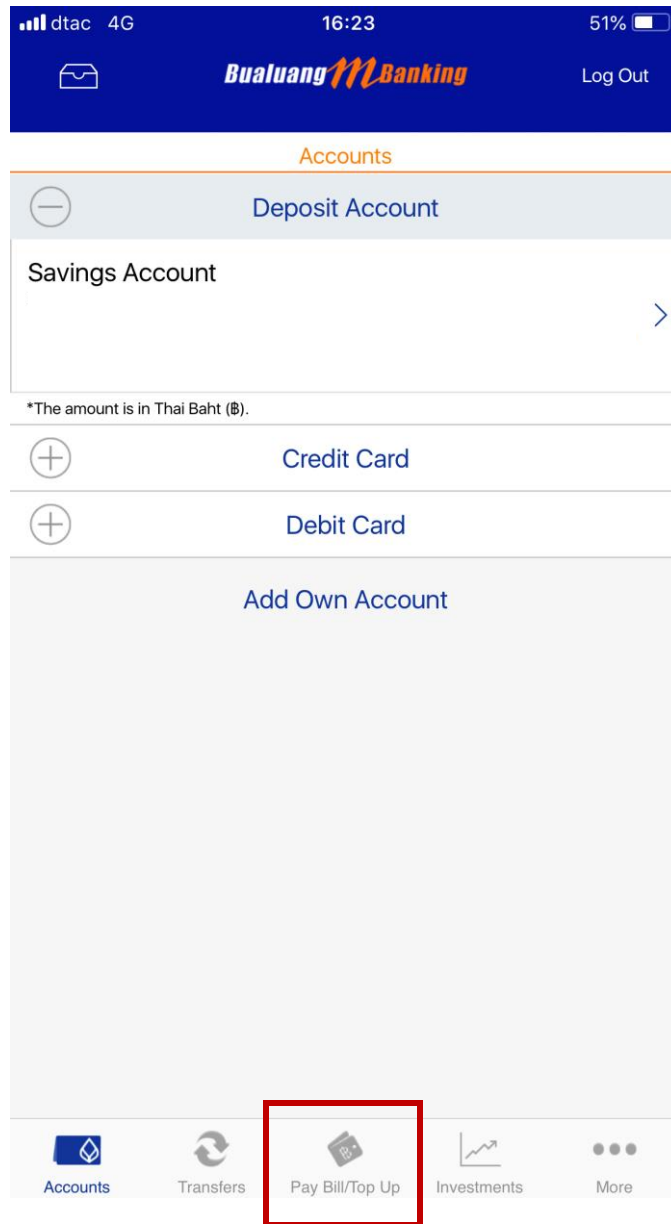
dtac 4G 16:23 51%

Bualuang mBanking Log Out

Accounts

Deposit Account

Savings Account

*The amount is in Thai Baht (฿).

Credit Card

Debit Card

Add Own Account

Accounts Transfers Pay Bill/Top Up Investments More